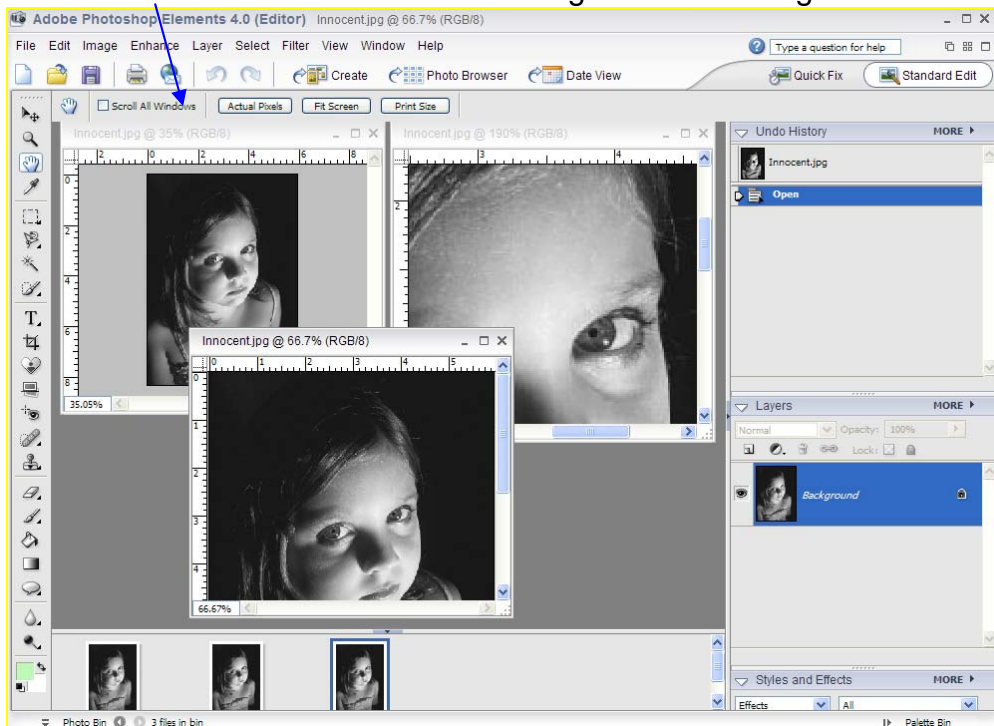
Adobe Photoshop Elements 4.0 (Editor) Innocent.jpg @ 66.7% (RGB/8)

File Edit Image Enhance Layer Select Filter View Window Help

Type a question for help

Create Photo Browser Date View

Quick Fix Standard Edit

Scroll All Windows Actual Pixels Fit Screen Print Size

Innocent.jpg @ 35% (RGB/8)

Innocent.jpg @ 190% (RGB/8)

Innocent.jpg @ 66.7% (RGB/8)

35.05%

66.67%

Undo History MORE

Innocent.jpg

Open

Layers MORE

Normal Opacity: 100%

Lock:

Background

Styles and Effects MORE

Effects All

Photo Bin 3 files in bin

Palette Bin